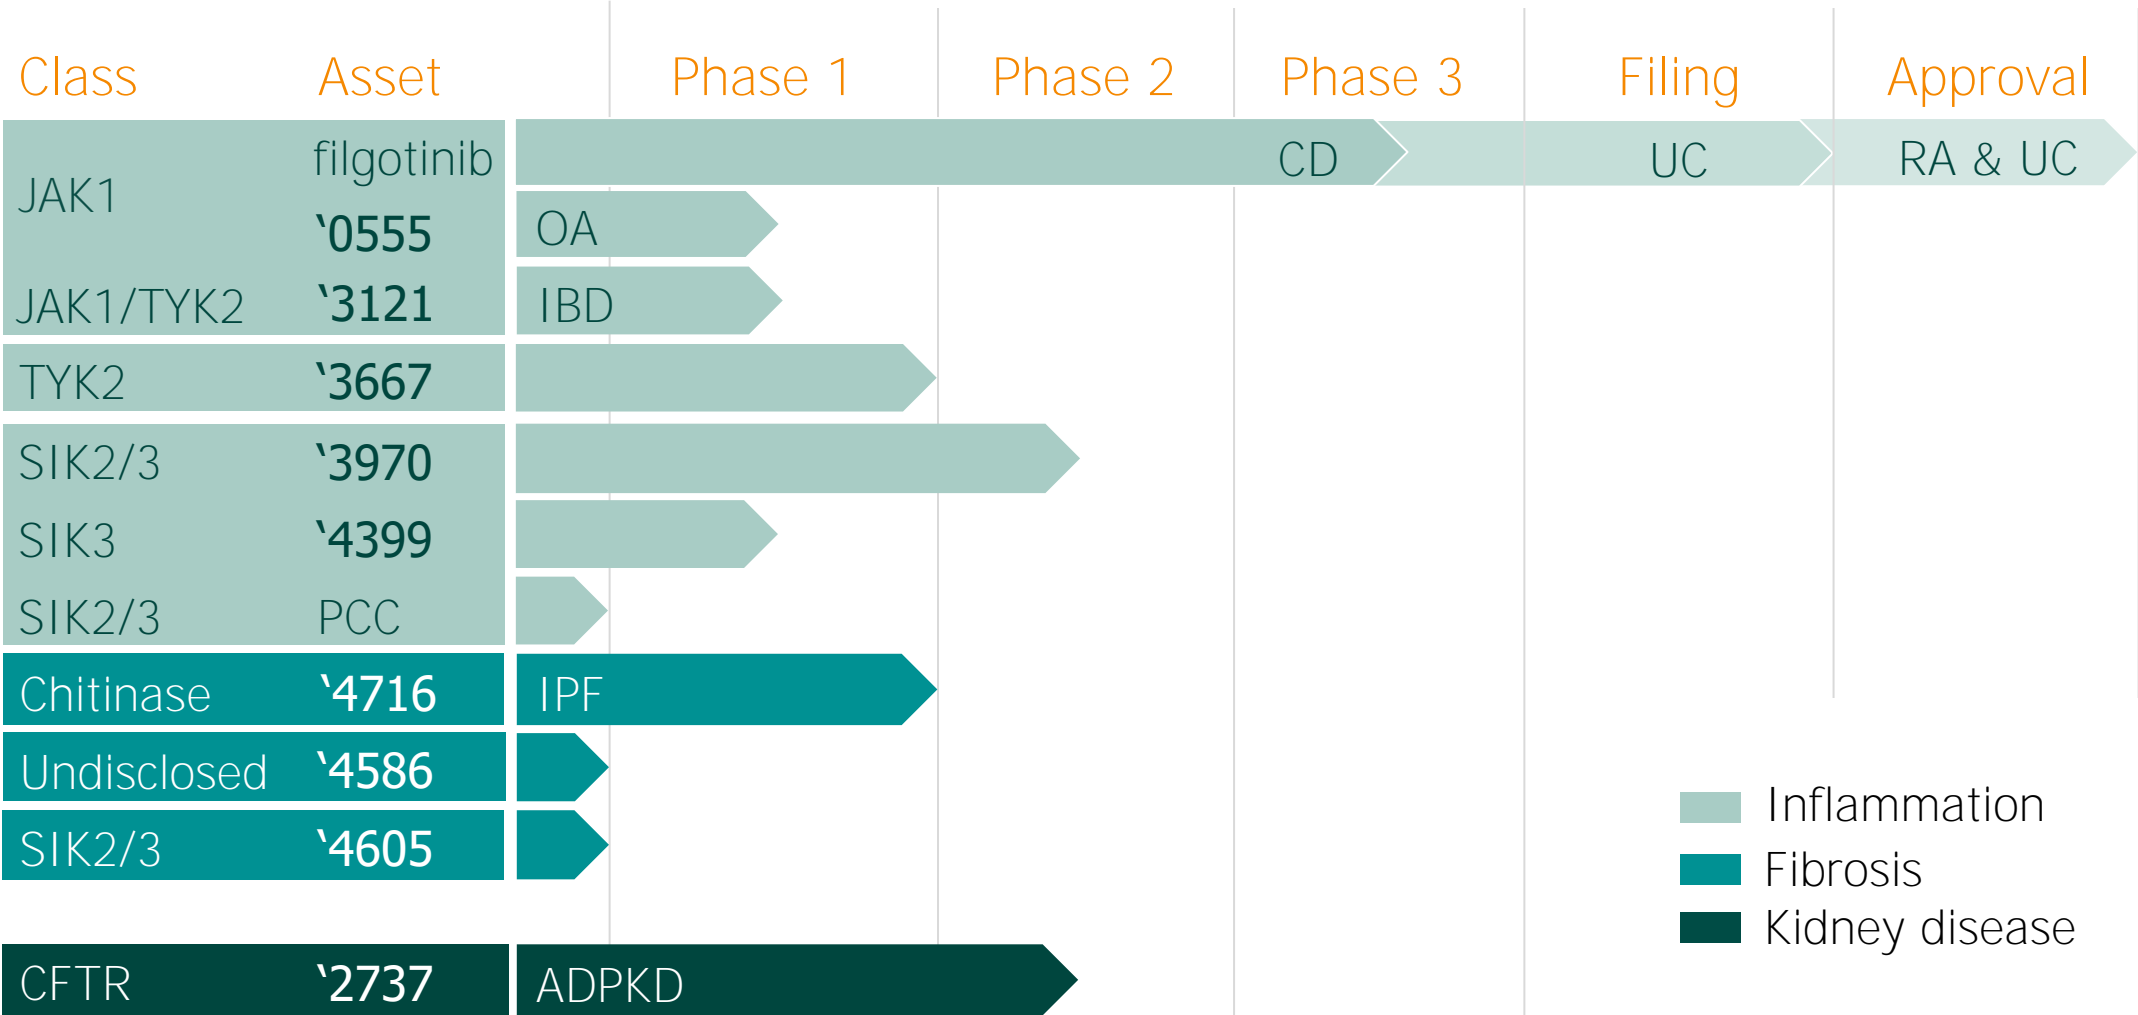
| Class | Asset | Phase 1 | Phase 2 | Phase 3 | Filing | Approval |
|---|---|---|---|---|---|---|
| JAK1 | filgotinib | | | CD | UC | RA & UC |
| | '0555 | OA | | | | |
| JAK1/TYK2 | '3121 | IBD | | | | |
| TYK2 | '3667 | | | | | |
| SIK2/3 | '3970 | | | | | |
| SIK3 | '4399 | | | | | |
| SIK2/3 | PCC | | | | | |
| Chitinase | '4716 | IPF | | | | |
| Undisclosed | '4586 | | | | | |
| SIK2/3 | '4605 | | | | | |
| CFTR | '2737 | ADPKD | | | | |

Inflammation
Fibrosis
Kidney disease